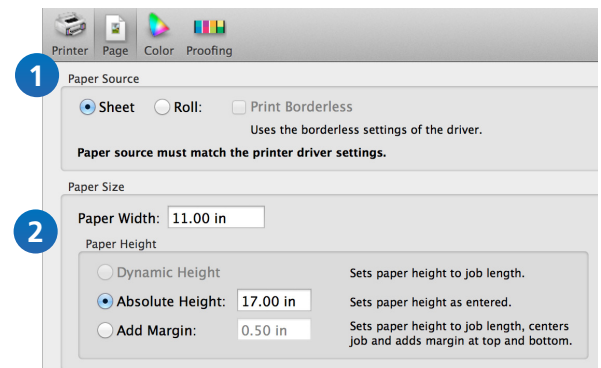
Printer Page Color Proofing

1

Paper Source

Sheet Roll: Print Borderless

Uses the borderless settings of the driver.

Paper source must match the printer driver settings.

Paper Size

2

Paper Width: 11.00 in

Paper Height

Dynamic Height Sets paper height to job length.

Absolute Height: 17.00 in Sets paper height as entered.

Add Margin: 0.50 in Sets paper height to job length, centers job and adds margin at top and bottom.